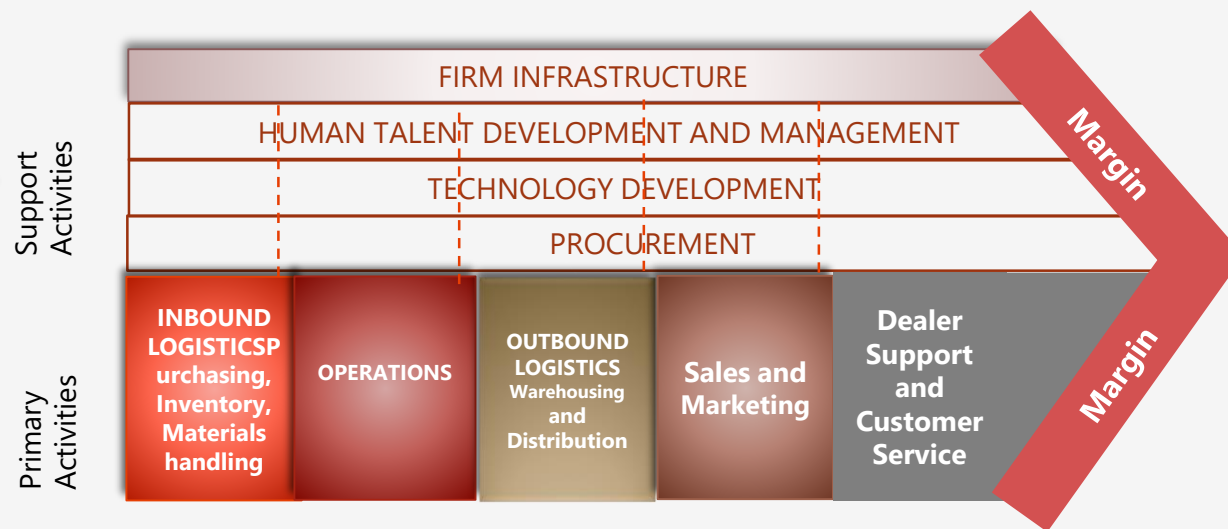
Support Activities

FIRM INFRASTRUCTURE

HUMAN TALENT DEVELOPMENT AND MANAGEMENT

TECHNOLOGY DEVELOPMENT

PROCUREMENT

Margin

Primary Activities

INBOUND LOGISTICSPurchasing, Inventory, Materials handling

OPERATIONS

OUTBOUND LOGISTICS Warehousing and Distribution

Sales and Marketing

Dealer Support and Customer Service

Margin